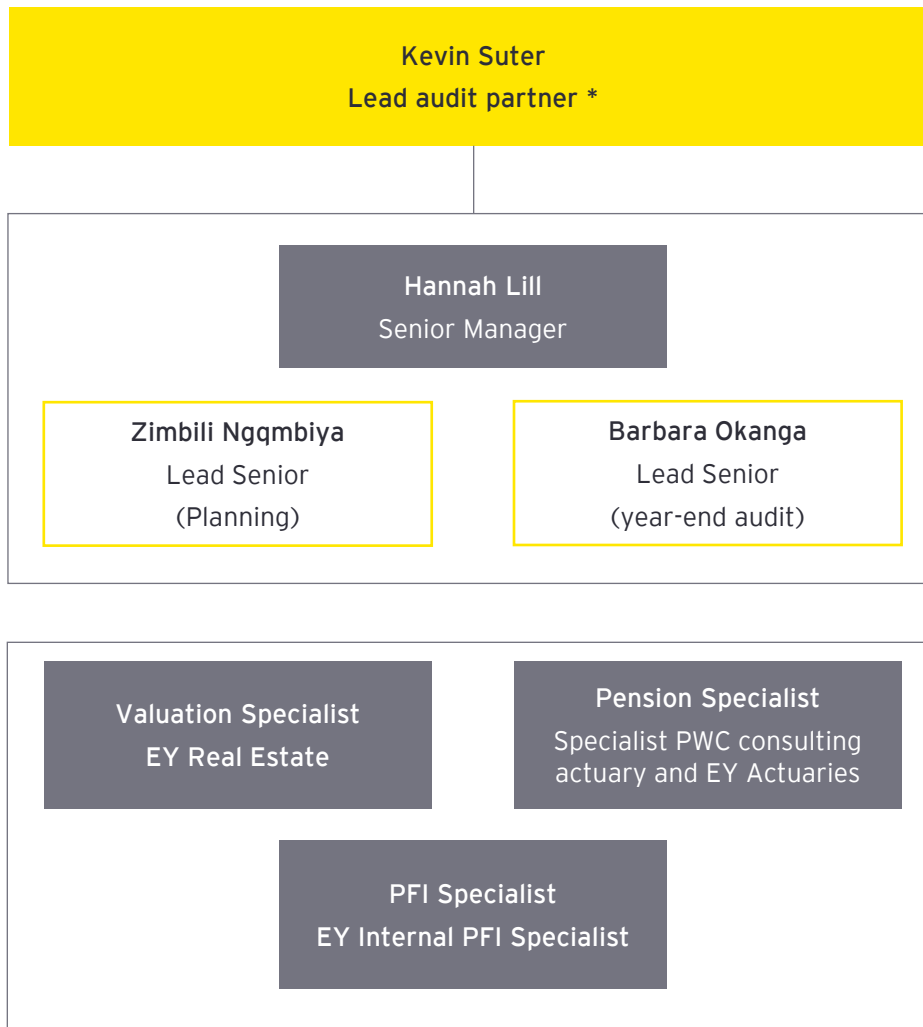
Kevin Suter
Lead audit partner *

Hannah Lill
Senior Manager

Zimbili Ngqmbiya
Lead Senior
(Planning)

Barbara Okanga
Lead Senior
(year-end audit)

Valuation Specialist
EY Real Estate

Pension Specialist
Specialist PWC consulting actuary and EY Actuaries

PFI Specialist
EY Internal PFI Specialist